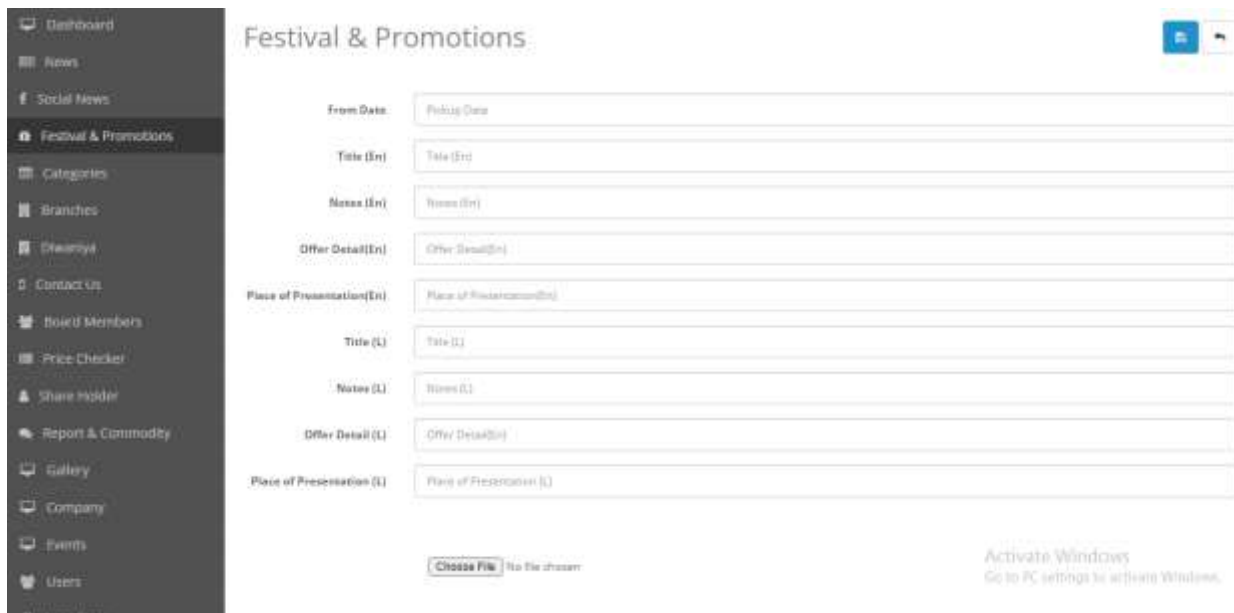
Dashboard
News
Social News
Festival & Promotions
Categories
Branches
Diwaniya
Contact Us
Board Members
Price Checker
Share Holder
Report & Commodity
Gallery
Company
Events
Users

Festival & Promotions

From Date Pickup Date
Title (En) Title (En)
Notes (En) Notes (En)
Offer Detail(En) Offer Detail(En)
Place of Presentation(En) Place of Presentation(En)
Title (L) Title (L)
Notes (L) Notes (L)
Offer Detail (L) Offer Detail(En)
Place of Presentation (L) Place of Presentation (L)

Choose File No file chosen

Activate Windows
Go to PC settings to activate Windows.